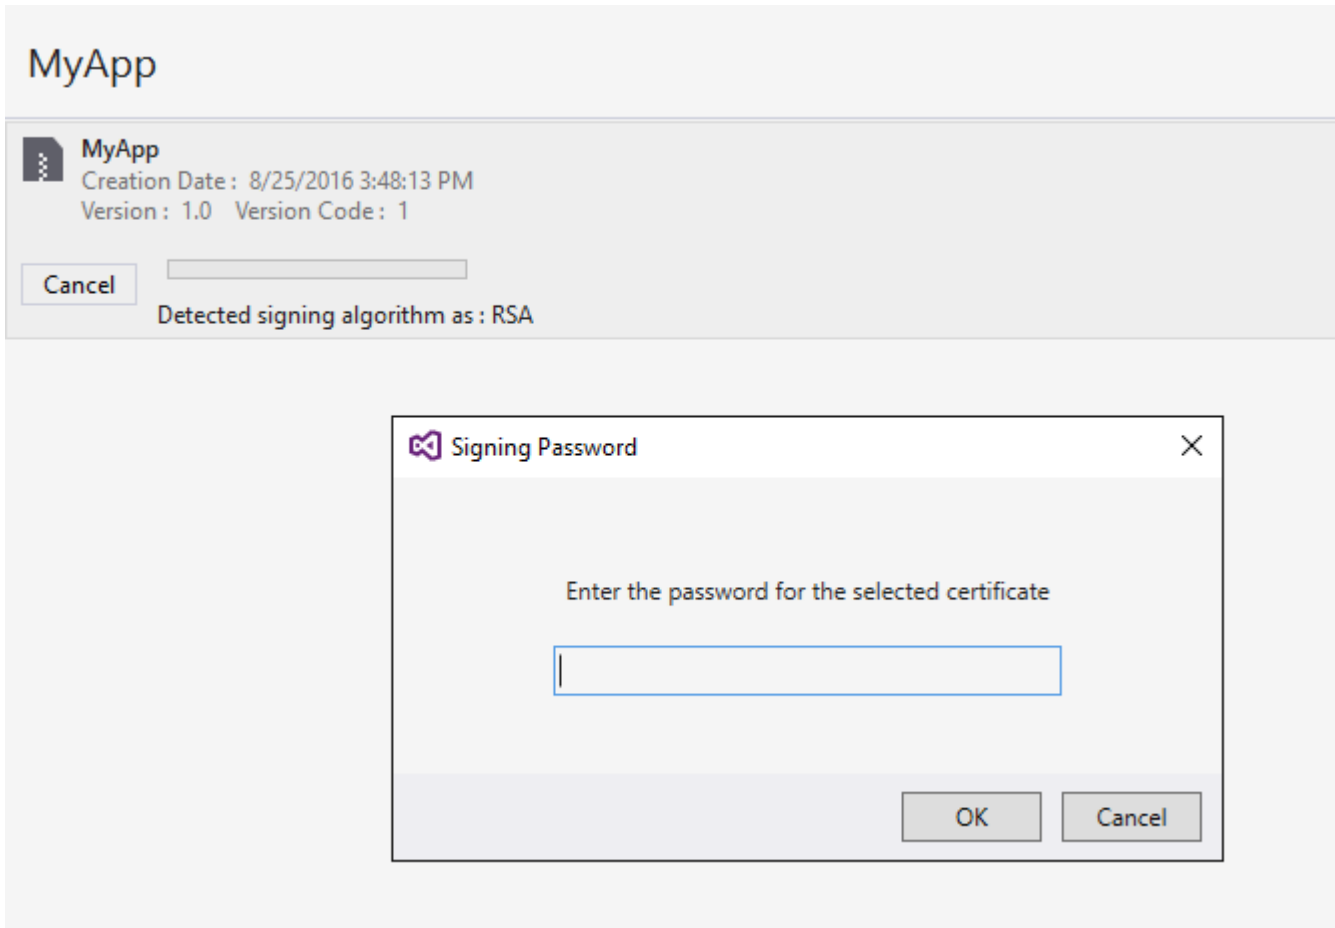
MyApp

MyApp
Creation Date : 8/25/2016 3:48:13 PM
Version : 1.0 Version Code : 1

Cancel

Detected signing algorithm as : RSA

Signing Password

Enter the password for the selected certificate

OK

Cancel